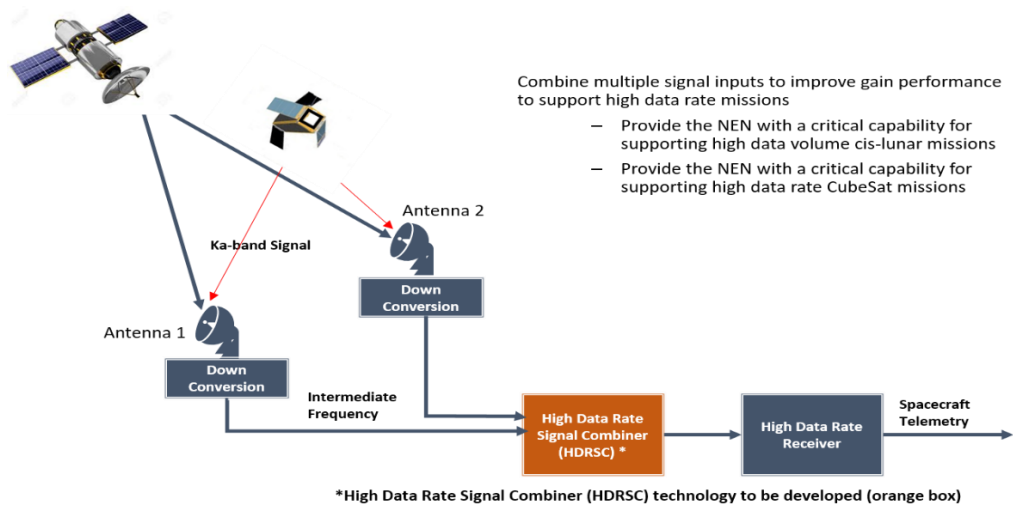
Combine multiple signal inputs to improve gain performance to support high data rate missions

– Provide the NEN with a critical capability for supporting high data volume cis-lunar missions

– Provide the NEN with a critical capability for supporting high data rate CubeSat missions

Antenna 2

Ka-band Signal

Down Conversion

Antenna 1

Down Conversion

Intermediate Frequency

High Data Rate Signal Combiner (HDRSC) *

High Data Rate Receiver

Spacecraft Telemetry

*High Data Rate Signal Combiner (HDRSC) technology to be developed (orange box)